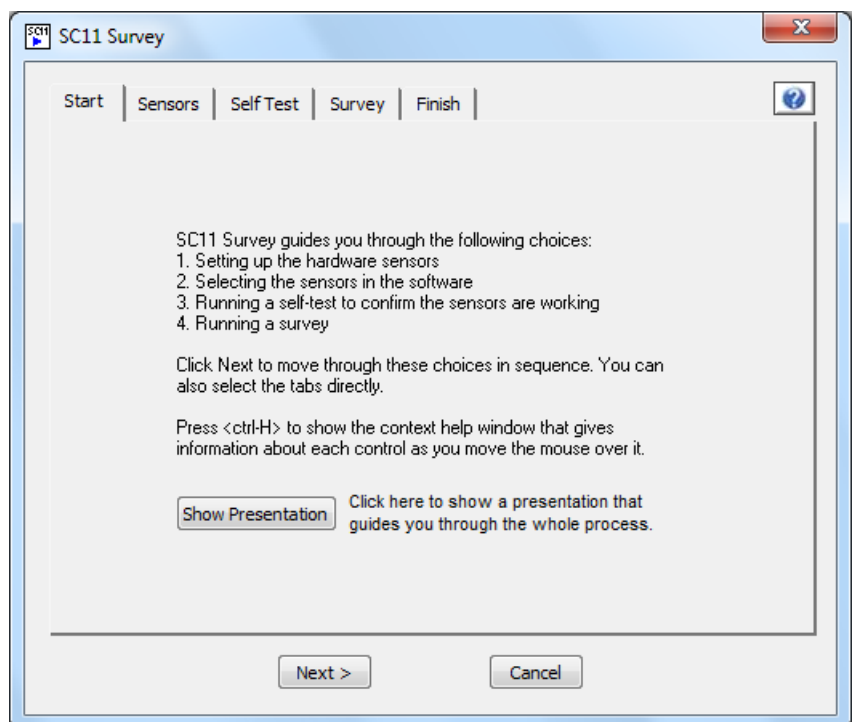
SC11 Survey

Start | Sensors | Self Test | Survey | Finish

SC11 Survey guides you through the following choices:
1. Setting up the hardware sensors
2. Selecting the sensors in the software
3. Running a self-test to confirm the sensors are working
4. Running a survey

Click Next to move through these choices in sequence. You can also select the tabs directly.

Press <ctrl-H> to show the context help window that gives information about each control as you move the mouse over it.

Show Presentation

Click here to show a presentation that guides you through the whole process.

Next >

Cancel